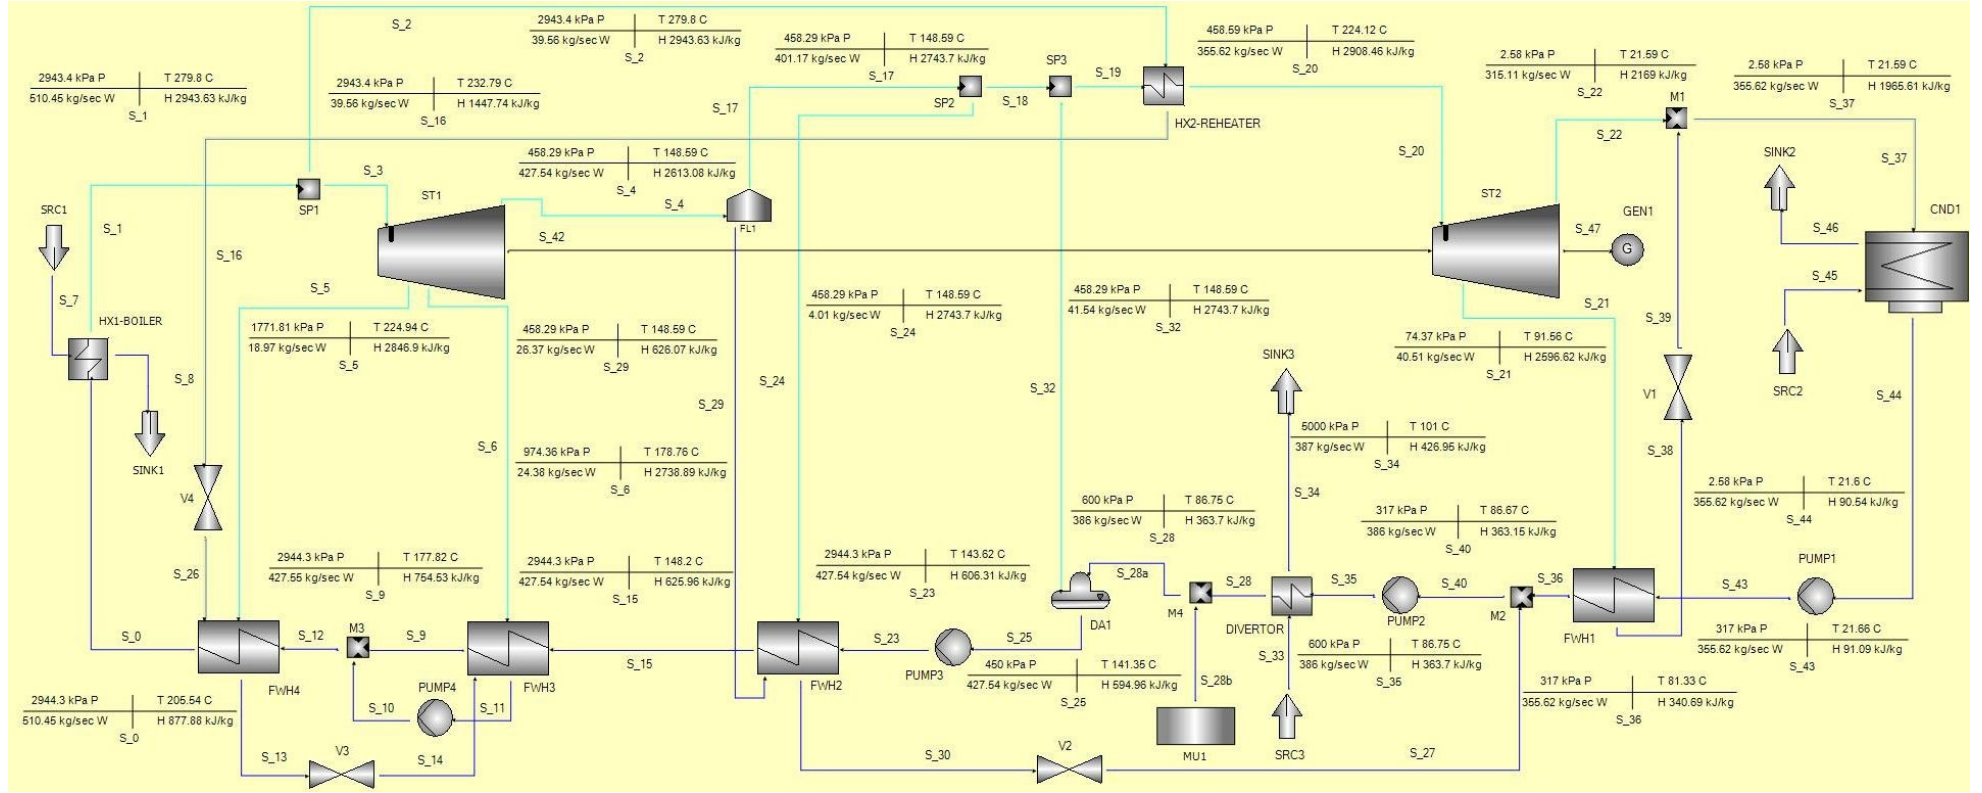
S_2

2943.4 kPa P | T 279.8 C
39.56 kg/sec W | H 2943.63 kJ/kg
S_2

458.29 kPa P | T 148.59 C
401.17 kg/sec W | H 2743.7 kJ/kg
S_17

458.59 kPa P | T 224.12 C
355.62 kg/sec W | H 2908.46 kJ/kg
S_20

2.58 kPa P | T 21.59 C
315.11 kg/sec W | H 2169 kJ/kg
S_22

2.58 kPa P | T 21.59 C
355.62 kg/sec W | H 1965.61 kJ/kg
S_37

2943.4 kPa P | T 279.8 C
510.45 kg/sec W | H 2943.63 kJ/kg
S_1

2943.4 kPa P | T 232.79 C
39.56 kg/sec W | H 1447.74 kJ/kg
S_16

SP2 S_18 SP3 S_19 HX2-REHEATER S_17 M1 S_22

458.29 kPa P | T 148.59 C
427.54 kg/sec W | H 2613.08 kJ/kg
S_4

S_20 SINK2 S_37 S_3 SP1 ST1 S_4 FL1 ST2 GEN1 G CND1 SRC1 S_1 S_16 S_42 S_47 S_46 S_45 S_5 S_7 HX1-BOILER S_21 S_39

1771.81 kPa P | T 224.94 C
18.97 kg/sec W | H 2846.9 kJ/kg
S_5

458.29 kPa P | T 148.59 C
26.37 kg/sec W | H 626.07 kJ/kg
S_29

458.29 kPa P | T 148.59 C
4.01 kg/sec W | H 2743.7 kJ/kg
S_24

458.29 kPa P | T 148.59 C
41.54 kg/sec W | H 2743.7 kJ/kg
S_32

74.37 kPa P | T 91.56 C
40.51 kg/sec W | H 2596.62 kJ/kg
S_21

S_8 SINK1 S_29 S_24 S_32 SINK3 V1 SRC2 S_44 S_6

974.36 kPa P | T 178.76 C
24.38 kg/sec W | H 2738.89 kJ/kg
S_6

5000 kPa P | T 101 C
387 kg/sec W | H 426.96 kJ/kg
S_34

S_38 V4 S_34

600 kPa P | T 86.75 C
386 kg/sec W | H 363.7 kJ/kg
S_28

317 kPa P | T 86.67 C
386 kg/sec W | H 363.15 kJ/kg
S_40

2.58 kPa P | T 21.6 C
355.62 kg/sec W | H 90.54 kJ/kg
S_44

S_26

2944.3 kPa P | T 177.82 C
427.55 kg/sec W | H 754.53 kJ/kg
S_9

2944.3 kPa P | T 148.2 C
427.54 kg/sec W | H 625.96 kJ/kg
S_15

2944.3 kPa P | T 143.62 C
427.54 kg/sec W | H 606.31 kJ/kg
S_23

S_28a M4 S_28 DIVERTOR S_35 PUMP2 S_40 M2 S_36 FWH1 S_43 PUMP1 S_0 S_12 M3 S_9 S_15 S_23 S_25 DA1 S_33 FWH4 FWH3 FWH2 PUMP3 PUMP4 S_10 S_11

450 kPa P | T 141.35 C
427.54 kg/sec W | H 594.96 kJ/kg
S_25

600 kPa P | T 86.75 C
386 kg/sec W | H 363.7 kJ/kg
S_35

317 kPa P | T 21.66 C
355.62 kg/sec W | H 91.09 kJ/kg
S_43

2944.3 kPa P | T 205.54 C
510.45 kg/sec W | H 877.88 kJ/kg
S_0

S_28b

317 kPa P | T 81.33 C
355.62 kg/sec W | H 340.69 kJ/kg
S_36

S_13 V3 S_14 S_30 V2 MU1 SRC3 S_27